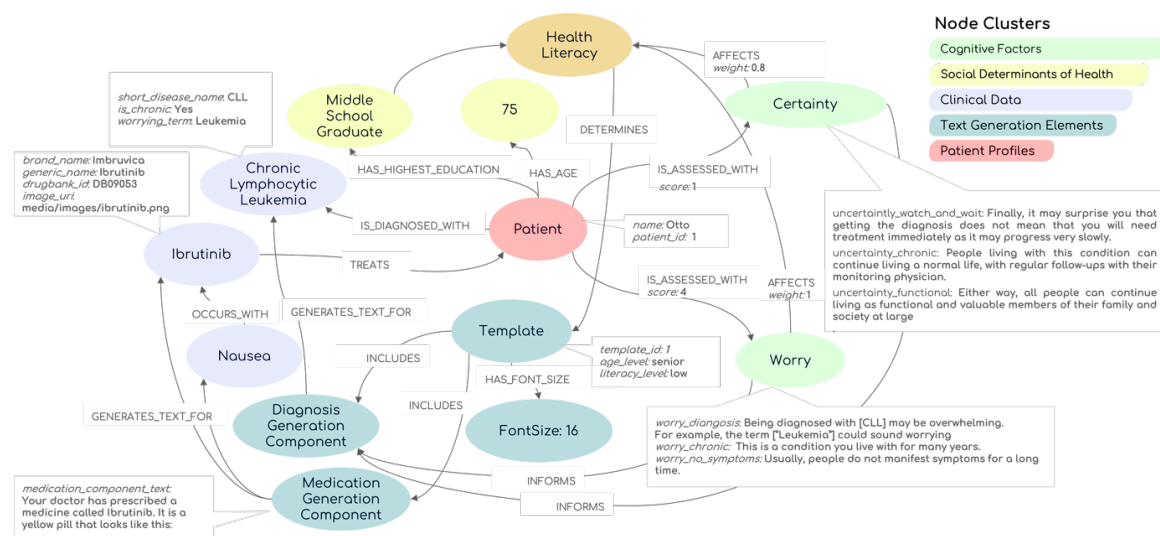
Node Clusters

Cognitive Factors

Social Determinants of Health

Clinical Data

Text Generation Elements

Patient Profiles

Health Literacy

AFFECTS
weight: 0.8

Certainty

Middle School Graduate

75

DETERMINES

short_disease_name: CLL
is_chronic: Yes
worrying_term: Leukemia

brand_name: Imbruvica
generic_name: Ibrutinib
drugbank_id: DB09053
image_uri: media/images/ibrutinib.png

Chronic Lymphocytic Leukemia

HAS_HIGHEST_EDUCATION

HAS_AGE

IS_ASSESSED_WITH
score: 1

IS_DIAGNOSED_WITH

Patient

name: Otto
patient_id: 1

Ibrutinib

TREATS

IS_ASSESSED_WITH
score: 4

AFFECTS
weight: 1

uncertaintly_watch_and_wait: Finally, it may surprise you that getting the diagnosis does not mean that you will need treatment immediately as it may progress very slowly.

uncertainty_chronic: People living with this condition can continue living a normal life, with regular follow-ups with their monitoring physician.

uncertainty_functional: Either way, all people can continue living as functional and valuable members of their family and society at large

OCCURS_WITH

GENERATES_TEXT_FOR

Template

Nausea

INCLUDES

template_id: 1
age_level: senior
literacy_level: low

HAS_FONT_SIZE

Worry

GENERATES_TEXT_FOR

Diagnosis Generation Component

INCLUDES

FontSize: 16

worry_diangosis: Being diagnosed with [CLL] may be overwhelming. For example, the term ["Leukemia"] could sound worrying
worry_chronic: This is a condition you live with for many years.
worry_no_symptoms: Usually, people do not manifest symptoms for a long time.

INFORMS

medication_component_text: Your doctor has prescribed a medicine called Ibrutinib. It is a yellow pill that looks like this:

Medication Generation Component

INFORMS